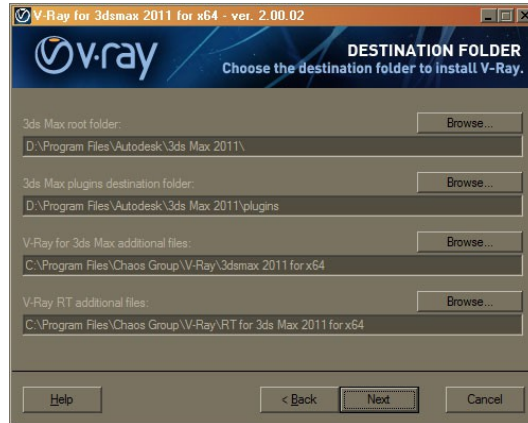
V-Ray for 3dsmax 2011 for x64 - ver. 2.00.02

v·ray

DESTINATION FOLDER
Choose the destination folder to install V-Ray.

3ds Max root folder:
Browse...
D:\Program Files\Autodesk\3ds Max 2011\

3ds Max plugins destination folder:
Browse...
D:\Program Files\Autodesk\3ds Max 2011\plugins

V-Ray for 3ds Max additional files:
Browse...
C:\Program Files\Chaos Group\V-Ray\3dsmax 2011 for x64

V-Ray RT additional files:
Browse...
C:\Program Files\Chaos Group\V-Ray\RT for 3ds Max 2011 for x64

Help
< Back
Next
Cancel